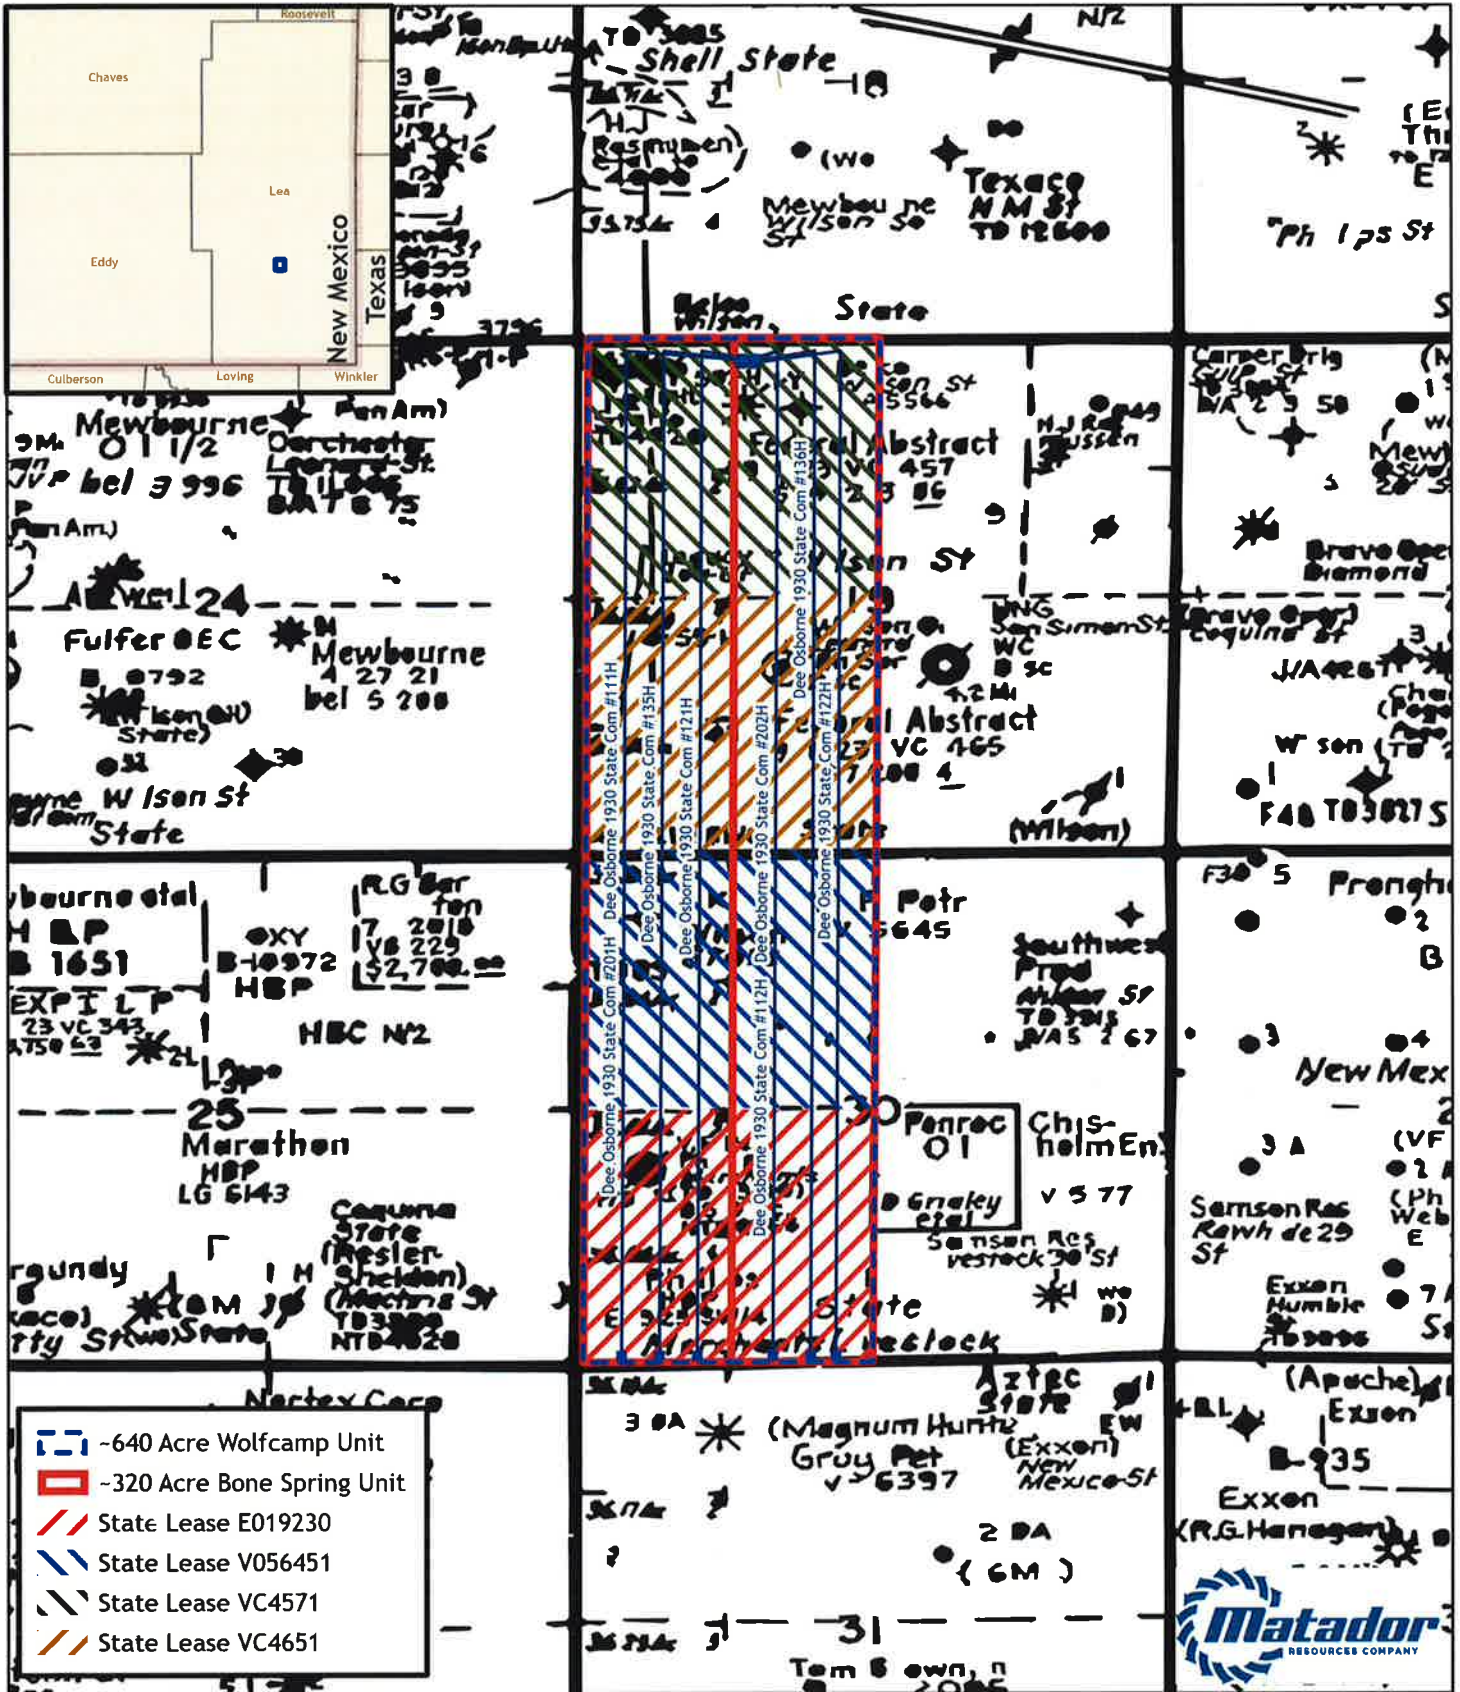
Roosevelt
Chaves
Lea
Eddy
New Mexico
Texas
Culberson
Loving
Winkler

Shell State
Mewbourne Wilson St
Texaco NM St TD 12600
Phillips St
State
Mewbourne O1 1/2
Pan Am
Fulfer OEC
Mewbourne
24
Federal Abstract
Wilson St
Federal Abstract
W Ison St
State
(Wilson)
Petr 5645
Southwest Prod
New Mex
Penroc O1
Chisholm En
Marathon
25
LG 6143
Caquina State
Samson Res
State
Exxon
Humble
Aztec State
(Magnum Hunter)
Gruy Pet
6397
(Exxon) New Mexico St
(Apache) Exxon
B-935
Exxon
(R.G.Hanagan)
2 DA
(6M)
31
Tom Brown

Dee Osborne 1930 State Com #111H
Dee Osborne 1930 State Com #135H
Dee Osborne 1930 State Com #121H
Dee Osborne 1930 State Com #202H
Dee Osborne 1930 State Com #136H
Dee Osborne 1930 State Com #122H
Dee Osborne 1930 State Com #201H
Dee Osborne 1930 State Com #112H

~640 Acre Wolfcamp Unit
~320 Acre Bone Spring Unit
State Lease E019230
State Lease V056451
State Lease VC4571
State Lease VC4651

Matador
RESOURCES COMPANY